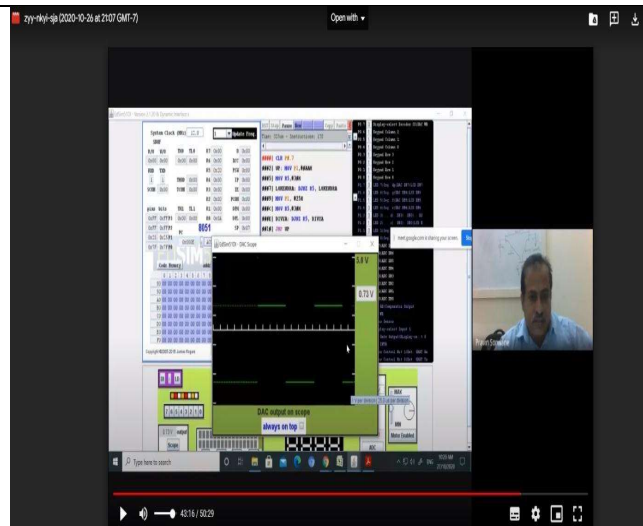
zyy-nkyi-sja (2020-10-26 at 21:07 GMT-7)

Open with

System Clock (MHz) 12.0

Update Freq.

8051

EdSim51DI - DAC Scope

5.0 V

0.73 V

DAC output on scope

always on top

meet.google.com is sharing your screen.

Type here to search

43:16 / 50:29